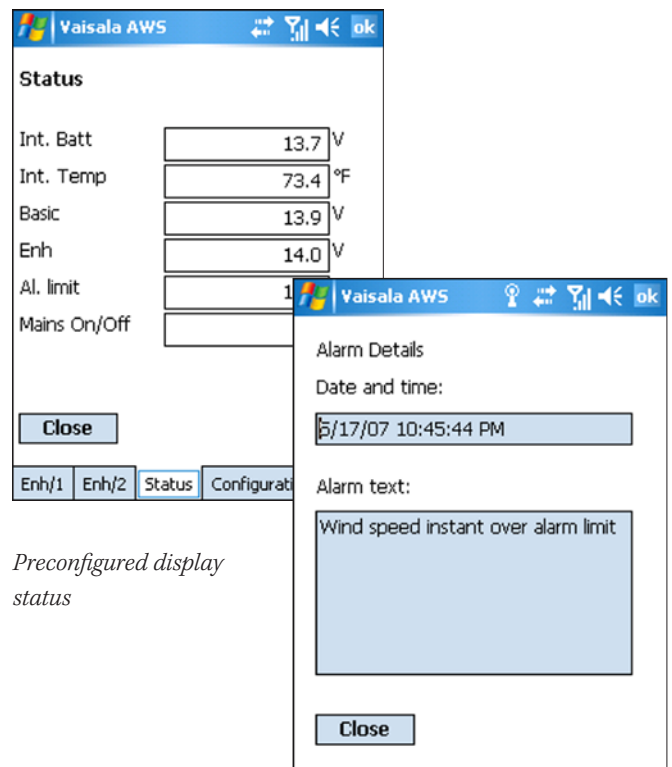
Vaisala AWS ok

Status

Int. Batt 13.7 V

Int. Temp 73.4 °F

Basic 13.9 V

Enh 14.0 V

Al. limit 1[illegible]

Mains On/Off

Close

Enh/1 Enh/2 Status Configurati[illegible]

Preconfigured display status

Vaisala AWS ok

Alarm Details

Date and time:

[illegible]/17/07 10:45:44 PM

Alarm text:

Wind speed instant over alarm limit

Close